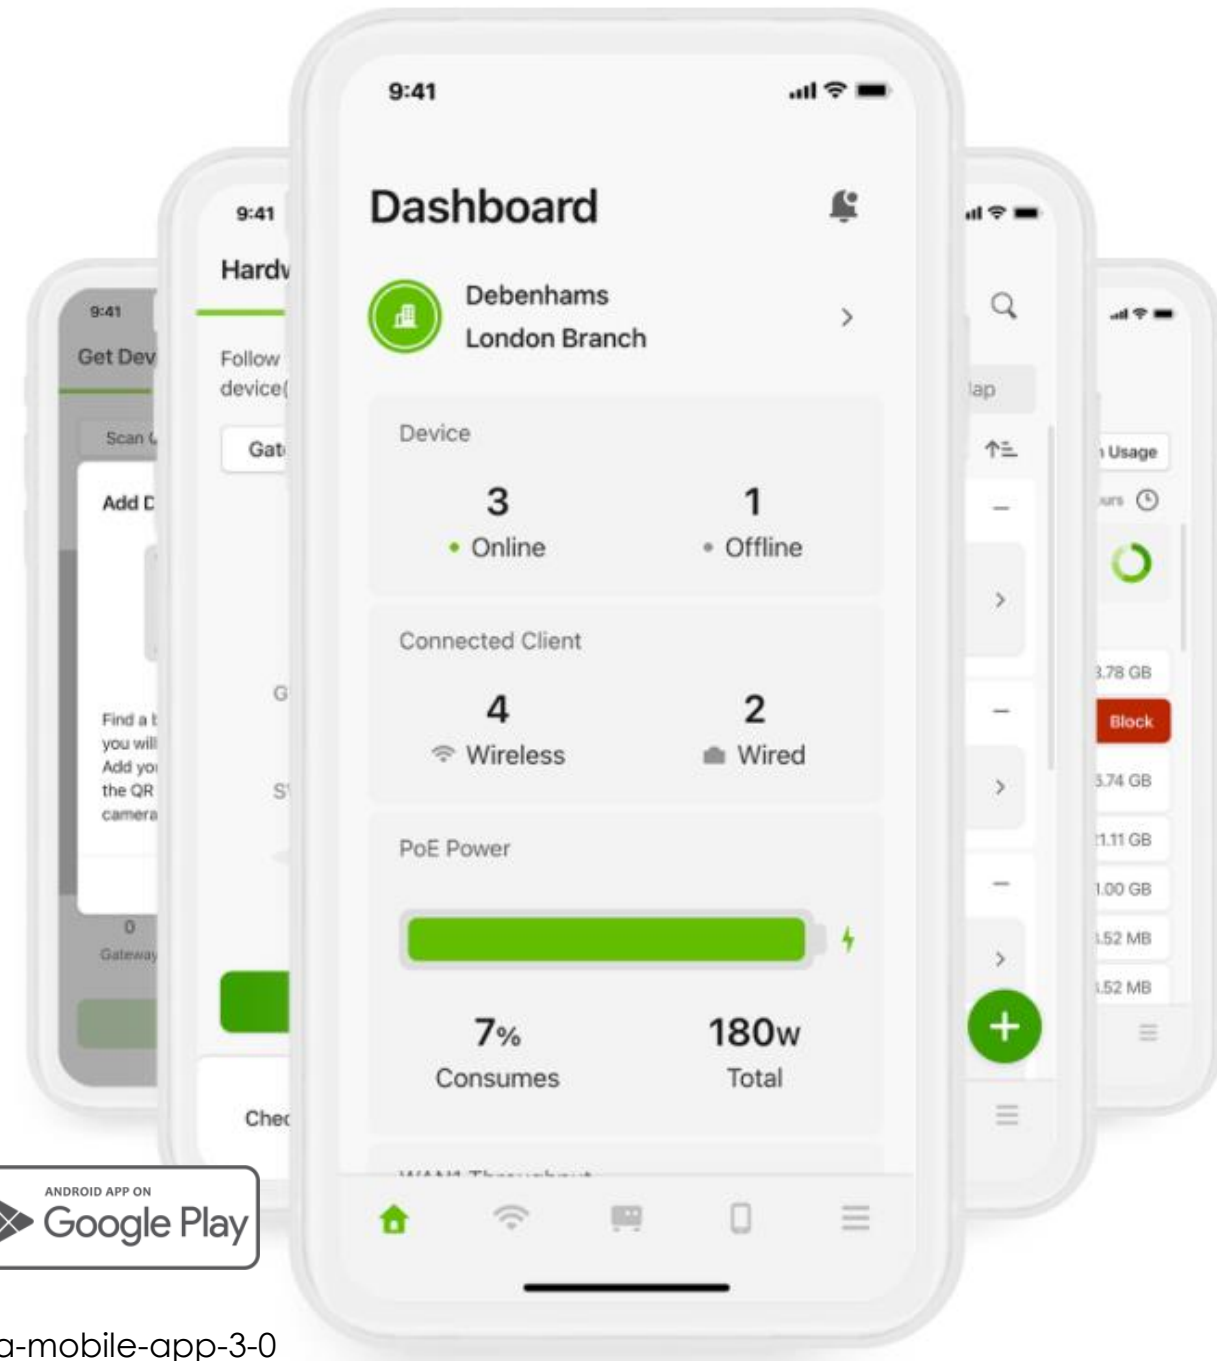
9:41
Get Dev
Scan
Add D
Find a
you will
Add yo
the QR
camera
0
Gateway

9:41
Hardv
Follow
device(
Gat
G
S
Chec

9:41
Dashboard
Debenhams
London Branch
Device
3
Online
1
Offline
Connected Client
4
Wireless
2
Wired
PoE Power
7%
Consumes
180w
Total
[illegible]

lap
Usage
urs
3.78 GB
Block
5.74 GB
21.11 GB
1.00 GB
3.52 MB
3.52 MB

ANDROID APP ON
Google Play

a-mobile-app-3-0